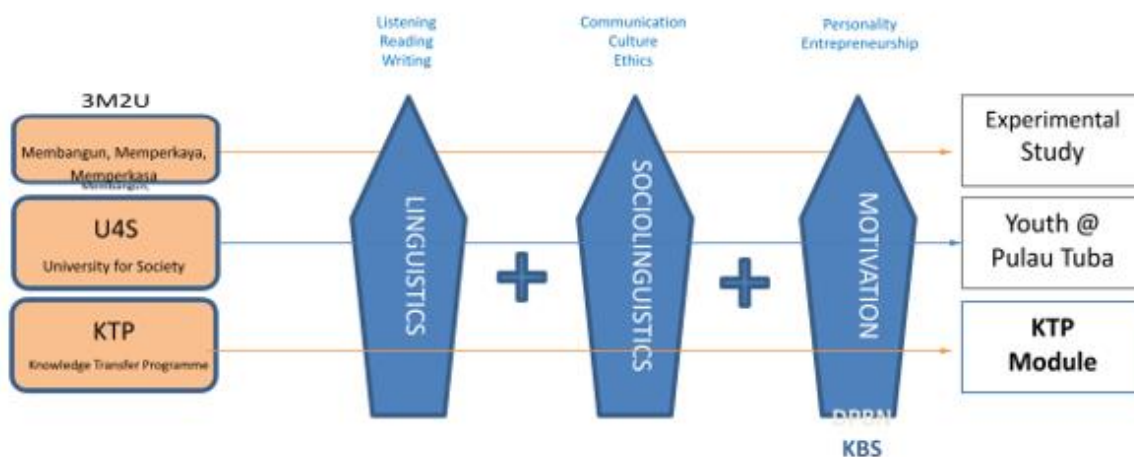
Listening
Reading
Writing

Communication
Culture
Ethics

Personality
Entrepreneurship

3M2U

Membangun, Memperkaya, Memperkasa
Membangun,

U4S
University for Society

KTP
Knowledge Transfer Programme

LINGUISTICS

+

SOCIOLINGUISTICS

+

MOTIVATION

DPPN
KBS

Experimental Study

Youth @ Pulau Tuba

KTP Module